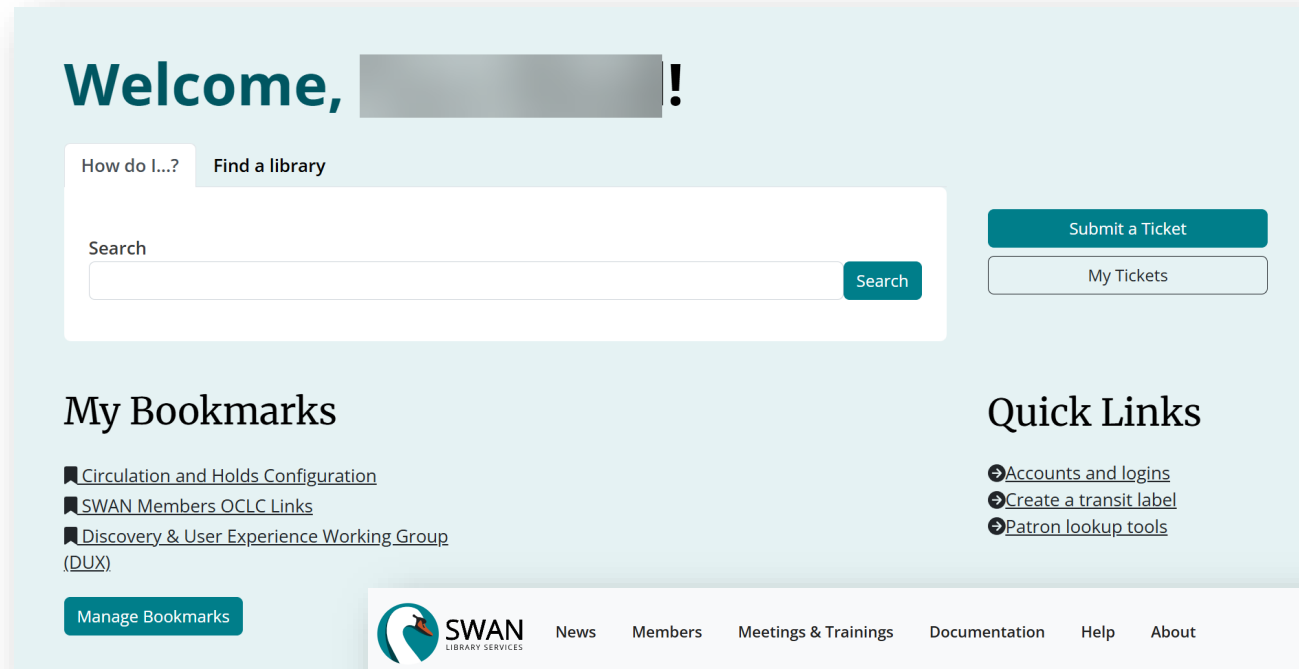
Welcome, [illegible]!

How do I...? Find a library

Search

Search

Submit a Ticket

My Tickets

My Bookmarks

Circulation and Holds Configuration
SWAN Members OCLC Links
Discovery & User Experience Working Group (DUX)

Manage Bookmarks

Quick Links

Accounts and logins
Create a transit label
Patron lookup tools

SWAN LIBRARY SERVICES

News Members Meetings & Trainings Documentation Help About